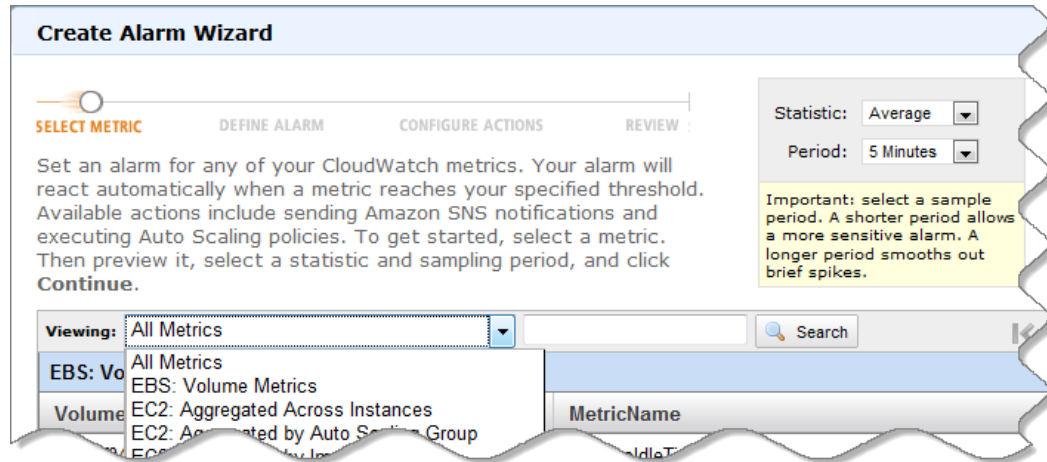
Create Alarm Wizard

SELECT METRIC DEFINE ALARM CONFIGURE ACTIONS REVIEW

Statistic: Average
Period: 5 Minutes

Important: select a sample period. A shorter period allows a more sensitive alarm. A longer period smooths out brief spikes.

Set an alarm for any of your CloudWatch metrics. Your alarm will react automatically when a metric reaches your specified threshold. Available actions include sending Amazon SNS notifications and executing Auto Scaling policies. To get started, select a metric. Then preview it, select a statistic and sampling period, and click **Continue**.

Viewing: All Metrics
Search

All Metrics
EBS: Volume Metrics
EC2: Aggregated Across Instances
EC2: Agg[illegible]ated by Auto Sc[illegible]ing Group

EBS: Vo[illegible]
Volume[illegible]
MetricName
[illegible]